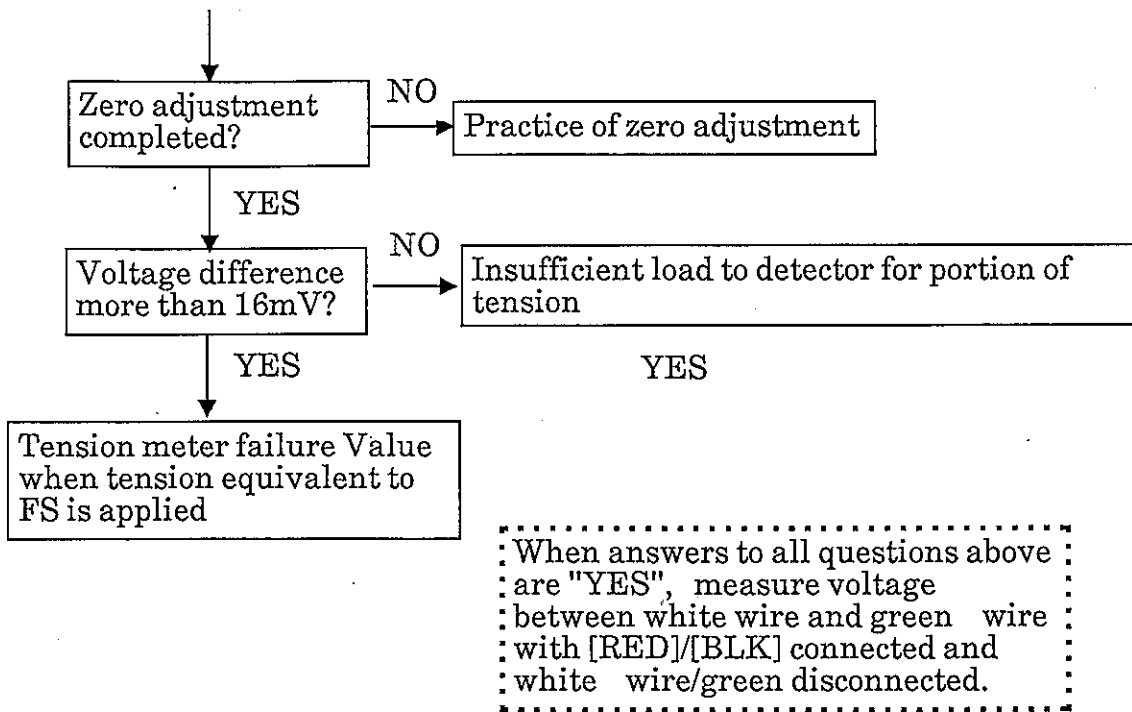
Zero adjustment completed?

NO

Practice of zero adjustment

YES

Voltage difference more than 16mV?

NO

Insufficient load to detector for portion of tension

YES

YES

Tension meter failure Value when tension equivalent to FS is applied

When answers to all questions above are "YES", measure voltage between white wire and green wire with [RED]/[BLK] connected and white wire/green disconnected.